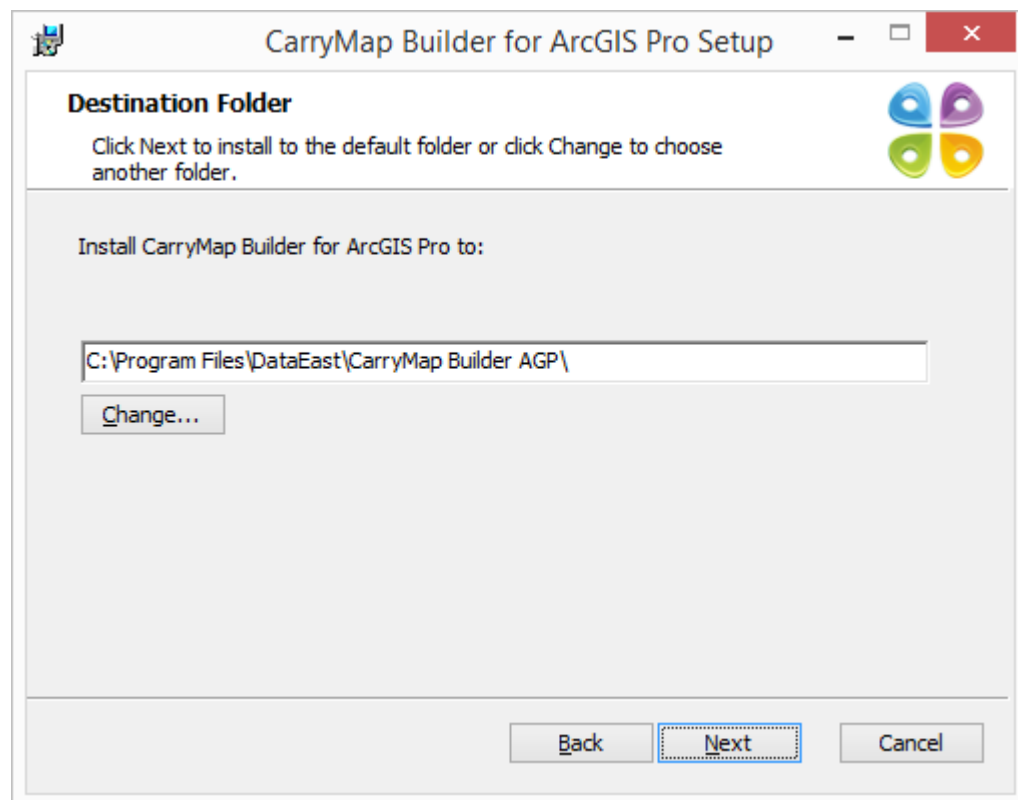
CarryMap Builder for ArcGIS Pro Setup

Destination Folder

Click Next to install to the default folder or click Change to choose another folder.

Install CarryMap Builder for ArcGIS Pro to:

C:\Program Files\DataEast\CarryMap Builder AGP\

Change...

Back Next Cancel